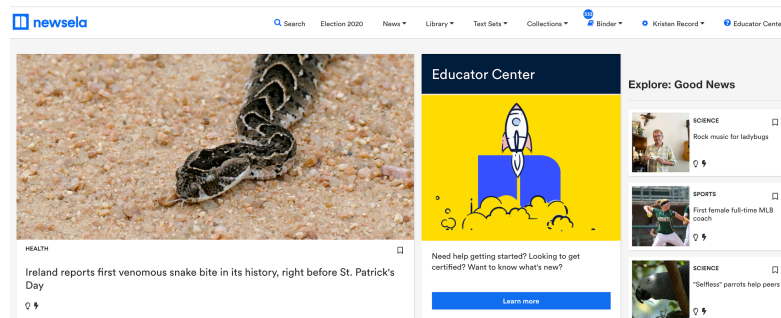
newsela

Search Election 2020 News Library Text Sets Collections 533 Binder Kristen Record Educator Cente

HEALTH

Ireland reports first venomous snake bite in its history, right before St. Patrick's Day

Educator Center

Need help getting started? Looking to get certified? Want to know what's new?

Learn more

Explore: Good News

SCIENCE

Rock music for ladybugs

SPORTS

First female full-time MLB coach

SCIENCE

"Selfless" parrots help peers